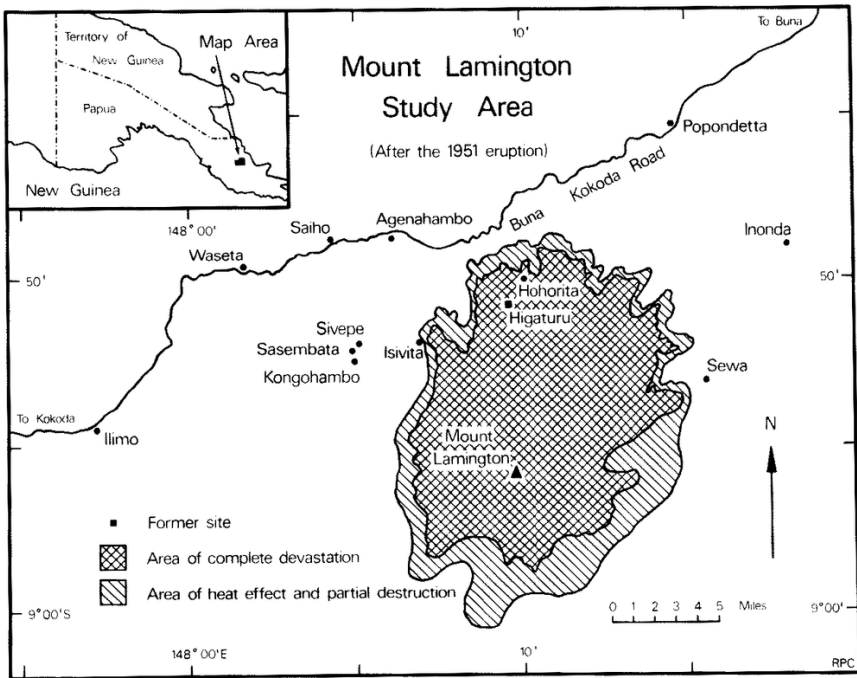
Territory of
New Guinea
Map Area
Papua
New Guinea

Mount Lamington
Study Area
(After the 1951 eruption)

10'
To Buna
Popondetta
Buna Kokoda Road
148° 00'
Saiho
Agenahambo
Waseta
Inonda
50'
50'
Hohorita
Higaturu
Sivepe
Sasembata
Kongohambo
Isivita
Sewa
To Kokoda
Ilimo
Mount
Lamington
N

Former site
Area of complete devastation
Area of heat effect and partial destruction

0 1 2 3 4 5 Miles
9°00'S
9°00'
148° 00'E
10'
RPC